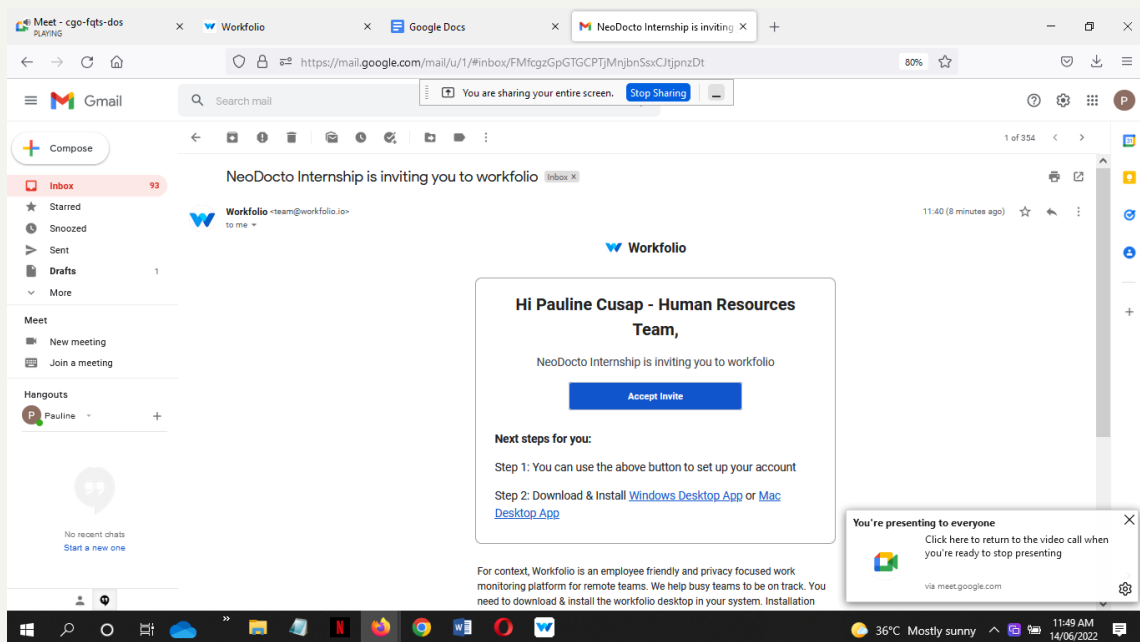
Meet - cgo-fqts-dos
PLAYING
Workfolio
Google Docs
NeoDocto Internship is inviting

https://mail.google.com/mail/u/1/#inbox/FMfcgzGpGTGCPTjMnjbnSsxCJtjpnzDt
80%

Gmail
Search mail
You are sharing your entire screen.
Stop Sharing

Compose
Inbox 93
Starred
Snoozed
Sent
Drafts 1
More

Meet
New meeting
Join a meeting

Hangouts
Pauline

No recent chats
Start a new one

1 of 354

NeoDocto Internship is inviting you to workfolio Inbox ×

Workfolio <team@workfolio.io>
to me
11:40 (8 minutes ago)

Workfolio

Hi Pauline Cusap - Human Resources Team,

NeoDocto Internship is inviting you to workfolio

Accept Invite

Next steps for you:

Step 1: You can use the above button to set up your account

Step 2: Download & Install Windows Desktop App or Mac Desktop App

For context, Workfolio is an employee friendly and privacy focused work monitoring platform for remote teams. We help busy teams to be on track. You need to download & install the workfolio desktop in your system. Installation

You're presenting to everyone
Click here to return to the video call when you're ready to stop presenting
via meet.google.com

36°C Mostly sunny
11:49 AM
14/06/2022